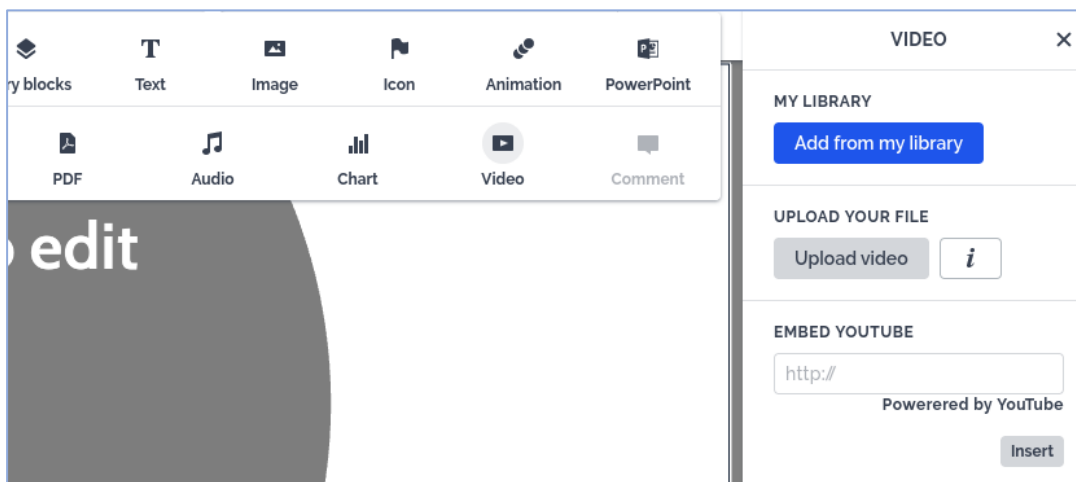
y blocks
Text
Image
Icon
Animation
PowerPoint
PDF
Audio
Chart
Video
Comment

edit

VIDEO
×

MY LIBRARY
Add from my library

UPLOAD YOUR FILE
Upload video
i

EMBED YOUTUBE
http://
Powerered by YouTube
Insert